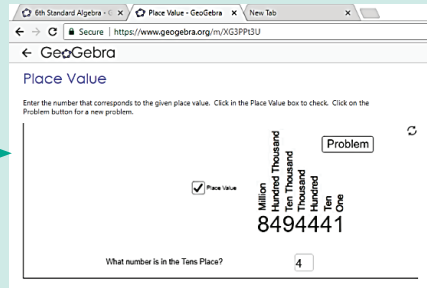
6th Standard Algebra - G ×
Place Value - GeoGebra ×
New Tab ×

Secure | https://www.geogebra.org/m/XG3PPt3U

GeoGebra

Place Value

Enter the number that corresponds to the given place value. Click in the Place Value box to check. Click on the Problem button for a new problem.

Problem

Place Value

Million
Hundred Thousand
Ten Thousand
Thousand
Hundred
Ten
One

8494441

What number is in the Tens Place?

4